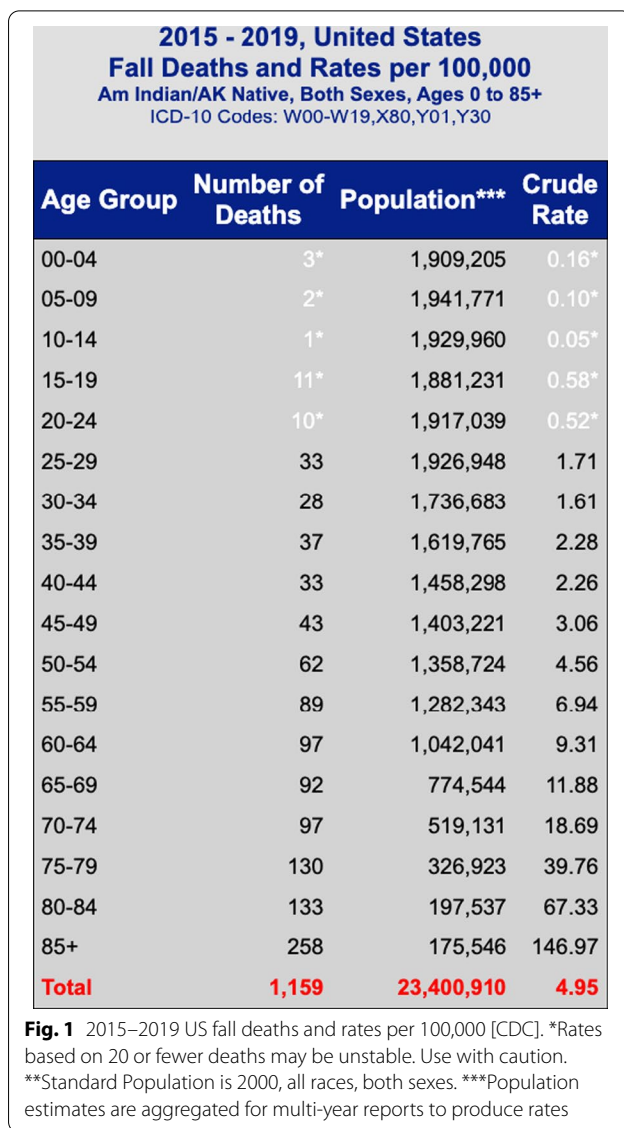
2015 - 2019, United States
Fall Deaths and Rates per 100,000
Am Indian/AK Native, Both Sexes, Ages 0 to 85+
ICD-10 Codes: W00-W19,X80,Y01,Y30

| Age Group | Number of Deaths | Population*** | Crude Rate |
|---|---|---|---|
| 00-04 | 3* | 1,909,205 | 0.16* |
| 05-09 | 2* | 1,941,771 | 0.10* |
| 10-14 | 1* | 1,929,960 | 0.05* |
| 15-19 | 11* | 1,881,231 | 0.58* |
| 20-24 | 10* | 1,917,039 | 0.52* |
| 25-29 | 33 | 1,926,948 | 1.71 |
| 30-34 | 28 | 1,736,683 | 1.61 |
| 35-39 | 37 | 1,619,765 | 2.28 |
| 40-44 | 33 | 1,458,298 | 2.26 |
| 45-49 | 43 | 1,403,221 | 3.06 |
| 50-54 | 62 | 1,358,724 | 4.56 |
| 55-59 | 89 | 1,282,343 | 6.94 |
| 60-64 | 97 | 1,042,041 | 9.31 |
| 65-69 | 92 | 774,544 | 11.88 |
| 70-74 | 97 | 519,131 | 18.69 |
| 75-79 | 130 | 326,923 | 39.76 |
| 80-84 | 133 | 197,537 | 67.33 |
| 85+ | 258 | 175,546 | 146.97 |
| Total | 1,159 | 23,400,910 | 4.95 |

Fig. 1 2015–2019 US fall deaths and rates per 100,000 [CDC]. *Rates based on 20 or fewer deaths may be unstable. Use with caution. **Standard Population is 2000, all races, both sexes. ***Population estimates are aggregated for multi-year reports to produce rates